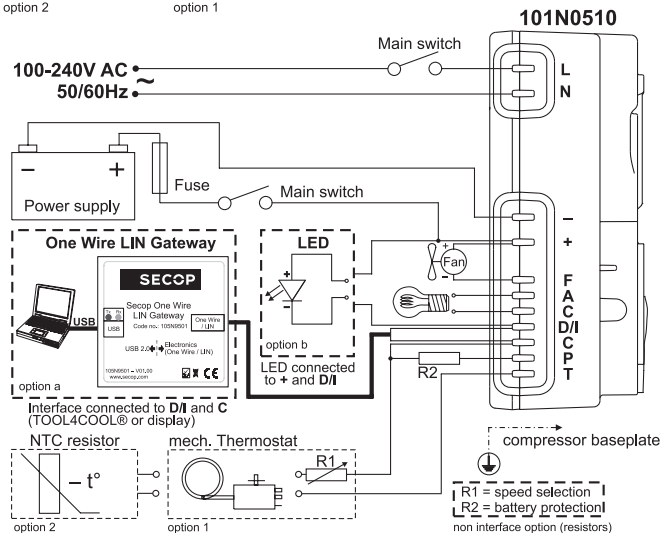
option 2 option 1

101N0510

Main switch

100-240V AC ~
50/60Hz

L
N

Power supply

Fuse

Main switch

–
+

One Wire LIN Gateway

LED

Fan

F
A
C
D/I
C
P
T

SECOP

Secop One Wire LIN Gateway
Code no.: 105N9501

One Wire / LIN

USB

USB 2.0 Electronics (One Wire / LIN)

105N9501 – V01.00
www.secop.com

CE

option a

option b

LED connected to + and D/I

R2

Interface connected to D/I and C (TOOL4COOL® or display)

NTC resistor

– t°

option 2

mech. Thermostat

R1

option 1

compressor baseplate

R1 = speed selection
R2 = battery protection

non interface option (resistors)